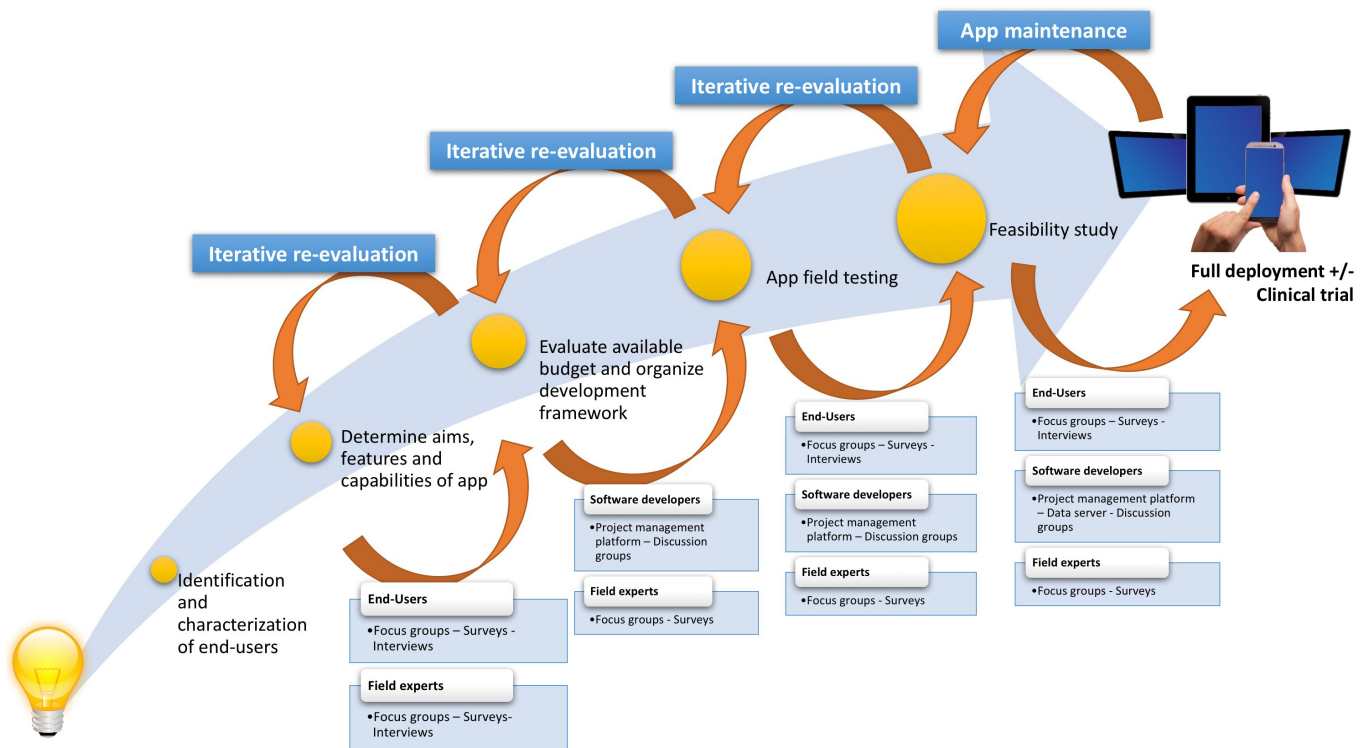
App maintenance

Iterative re-evaluation

Iterative re-evaluation

Iterative re-evaluation

Feasibility study

App field testing

Full deployment +/- Clinical trial

Evaluate available budget and organize development framework

Determine aims, features and capabilities of app

Identification and characterization of end-users

End-Users
•Focus groups – Surveys - Interviews

Field experts
•Focus groups – Surveys- Interviews

Software developers
•Project management platform – Discussion groups

Field experts
•Focus groups - Surveys

End-Users
•Focus groups – Surveys - Interviews

Software developers
•Project management platform – Discussion groups

Field experts
•Focus groups - Surveys

End-Users
•Focus groups – Surveys - Interviews

Software developers
•Project management platform – Data server - Discussion groups

Field experts
•Focus groups - Surveys